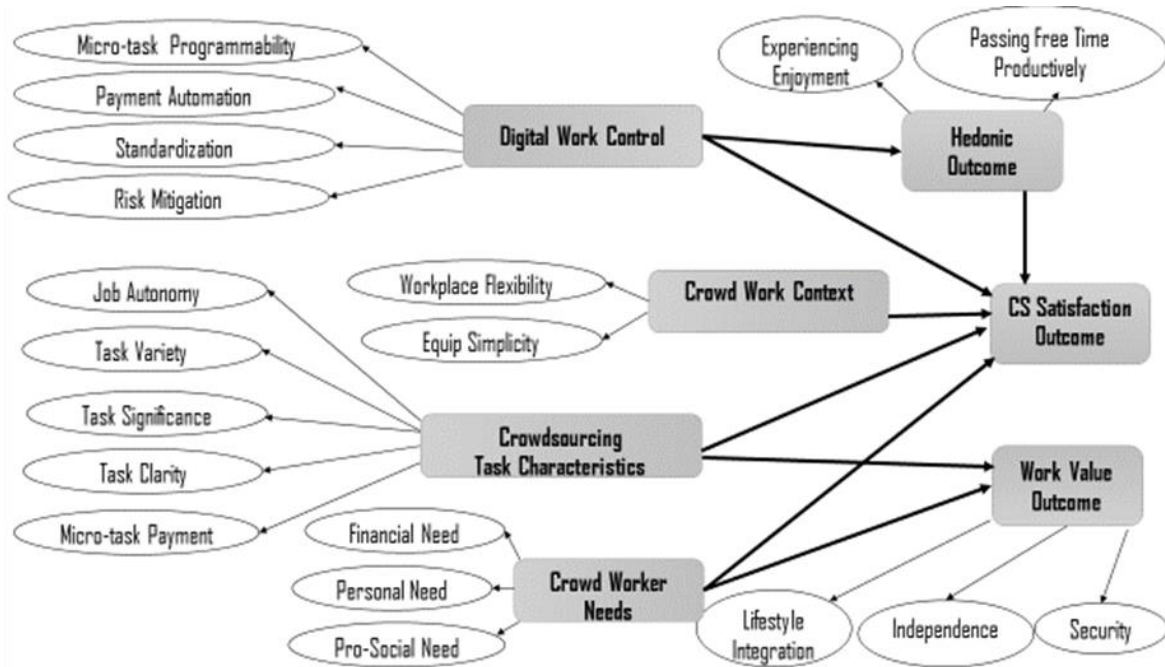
Micro-task Programmability

Payment Automation

Standardization

Risk Mitigation

Digital Work Control

Experiencing Enjoyment

Passing Free Time Productively

Hedonic Outcome

Job Autonomy

Task Variety

Task Significance

Task Clarity

Micro-task Payment

Workplace Flexibility

Equip Simplicity

Crowd Work Context

CS Satisfaction Outcome

Crowdsourcing Task Characteristics

Work Value Outcome

Financial Need

Personal Need

Pro-Social Need

Crowd Worker Needs

Lifestyle Integration

Independence

Security